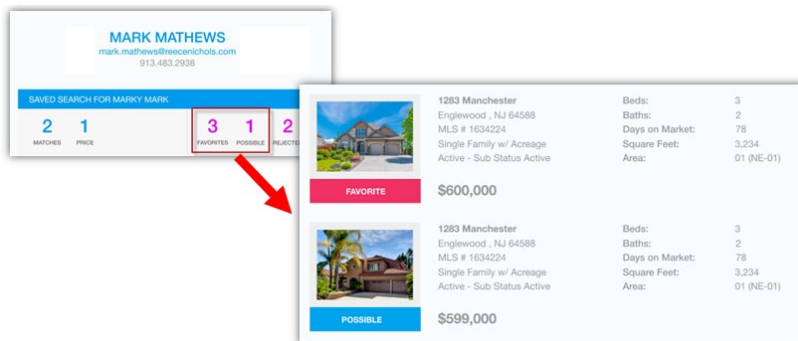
MARK MATHEWS
mark.mathews@reecenichols.com
913.483.2938

SAVED SEARCH FOR MARKY MARK

2 MATCHES
1 PRICE
3 FAVORITES
1 POSSIBLE
2 REJECTED

1283 Manchester
Englewood , NJ 64588
MLS # 1634224
Single Family w/ Acreage
Active - Sub Status Active

| Beds: | 3 |
|---|---|
| Baths: | 2 |
| Days on Market: | 78 |
| Square Feet: | 3,234 |
| Area: | 01 (NE-01) |

FAVORITE
$600,000

1283 Manchester
Englewood , NJ 64588
MLS # 1634224
Single Family w/ Acreage
Active - Sub Status Active

| Beds: | 3 |
|---|---|
| Baths: | 2 |
| Days on Market: | 78 |
| Square Feet: | 3,234 |
| Area: | 01 (NE-01) |

POSSIBLE
$599,000